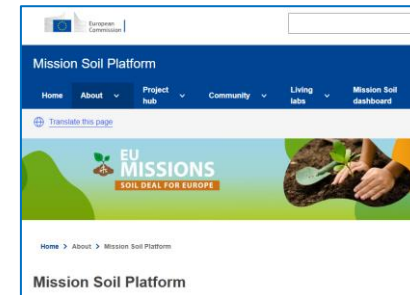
European Commission

Mission Soil Platform

Home About Project hub Community Living labs Mission Soil dashboard

Translate this page

EU MISSIONS
SOIL DEAL FOR EUROPE

Home > About > Mission Soil Platform

Mission Soil Platform